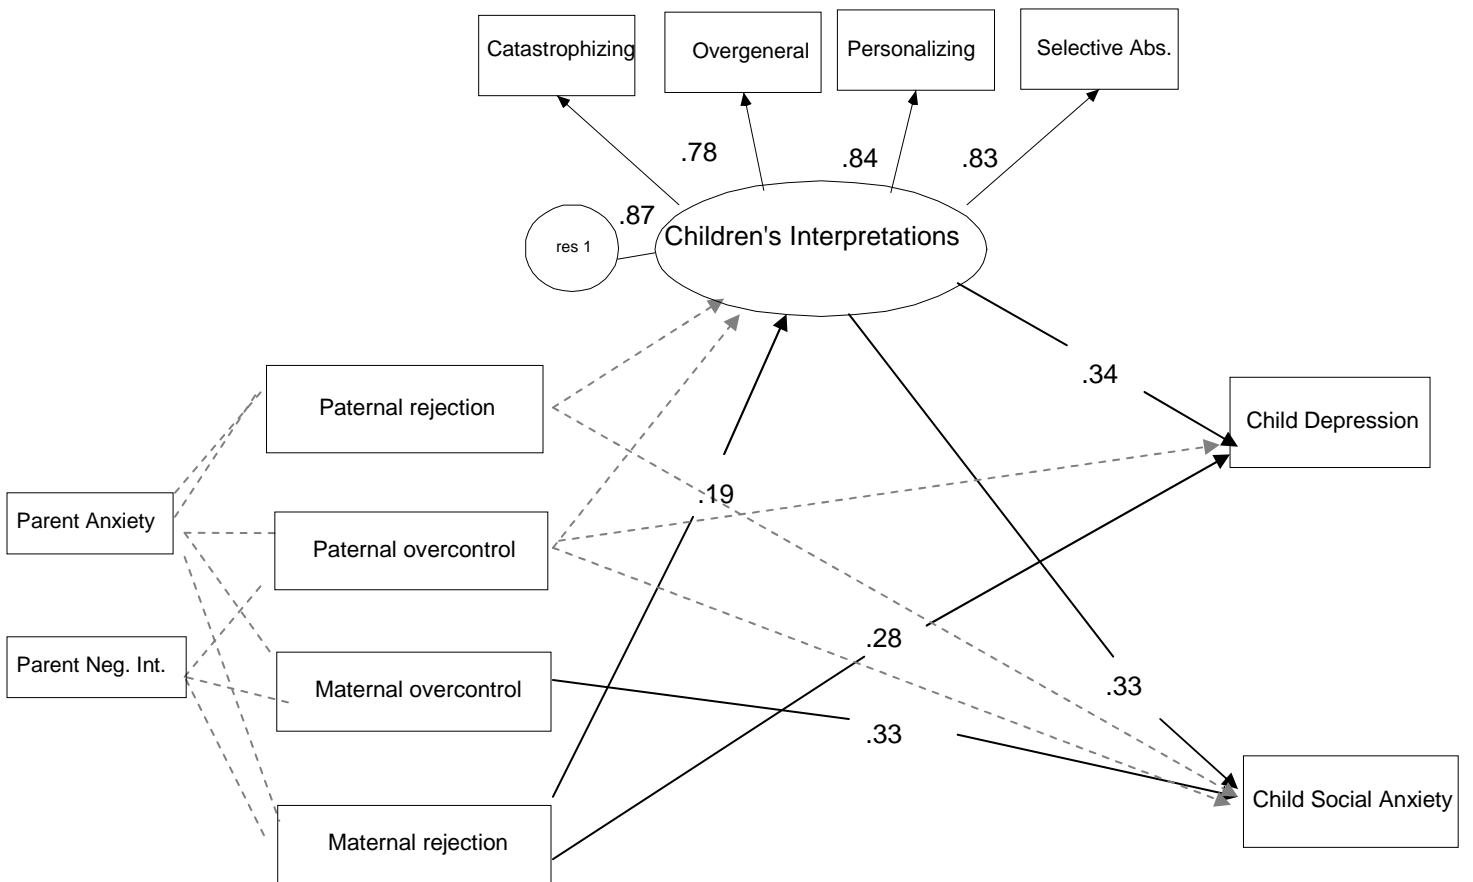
Catastrophizing

Overgeneral

Personalizing

Selective Abs.

.78

.84

.83

.87

res 1

Children's Interpretations

.34

Child Depression

Paternal rejection

.19

Parent Anxiety

Paternal overcontrol

.28

Parent Neg. Int.

Maternal overcontrol

.33

.33

Child Social Anxiety

Maternal rejection